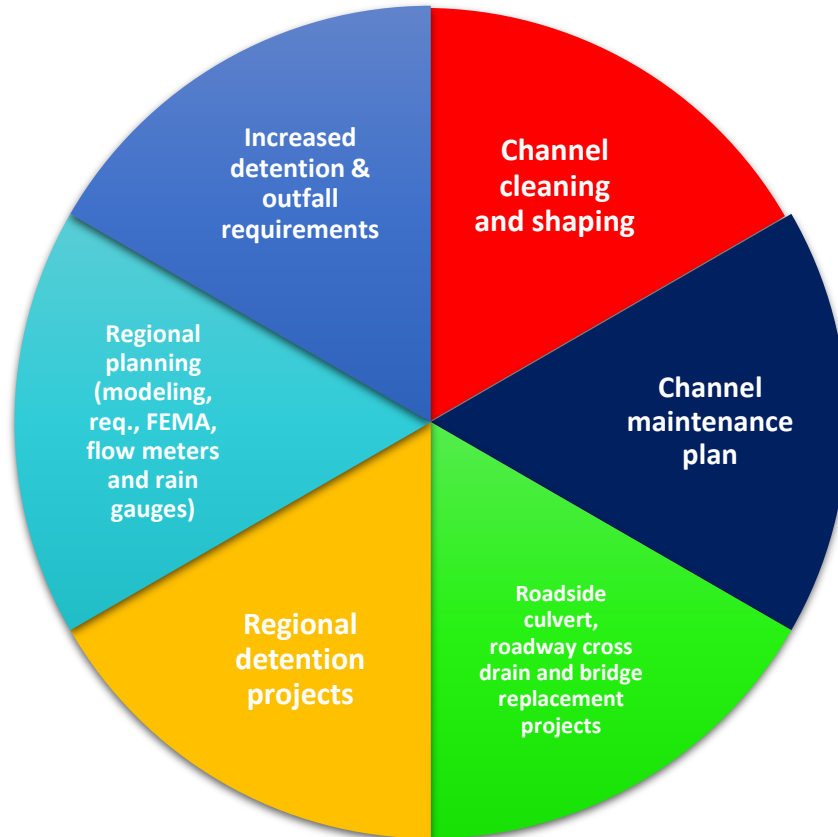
Channel cleaning and shaping

Channel maintenance plan

Roadside culvert, roadway cross drain and bridge replacement projects

Regional detention projects

Regional planning (modeling, req., FEMA, flow meters and rain gauges)

Increased detention & outfall requirements